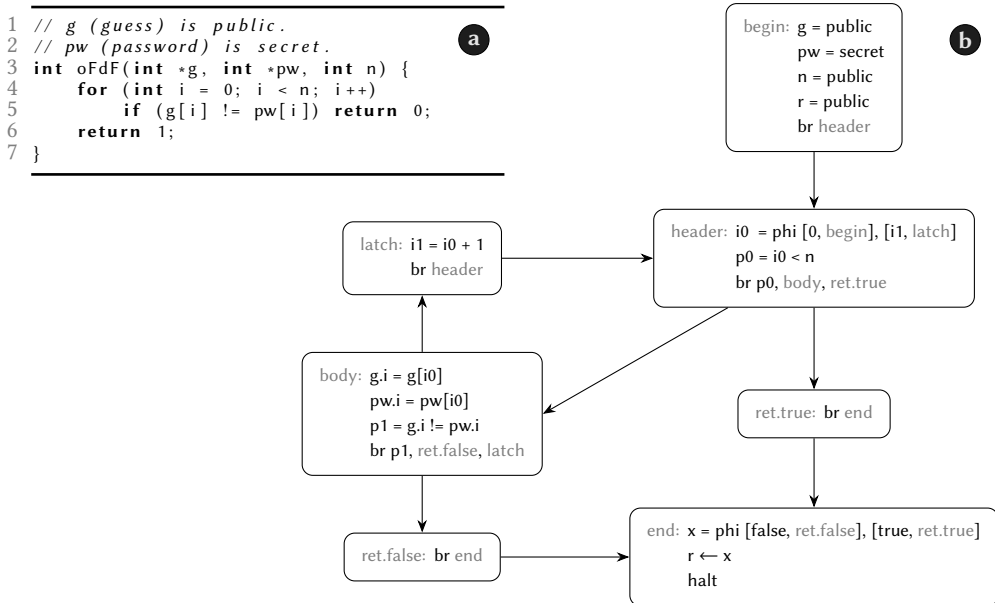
a

1 // g (guess) is public.
2 // pw (password) is secret.
3 int oFdF(int *g, int *pw, int n) {
4     for (int i = 0; i < n; i++)
5         if (g[i] != pw[i]) return 0;
6     return 1;
7 }

b

begin: g = public
pw = secret
n = public
r = public
br header

header: i0 = phi [0, begin], [i1, latch]
p0 = i0 < n
br p0, body, ret.true

latch: i1 = i0 + 1
br header

body: g.i = g[i0]
pw.i = pw[i0]
p1 = g.i != pw.i
br p1, ret.false, latch

ret.true: br end

ret.false: br end

end: x = phi [false, ret.false], [true, ret.true]
r ⟵ x
halt